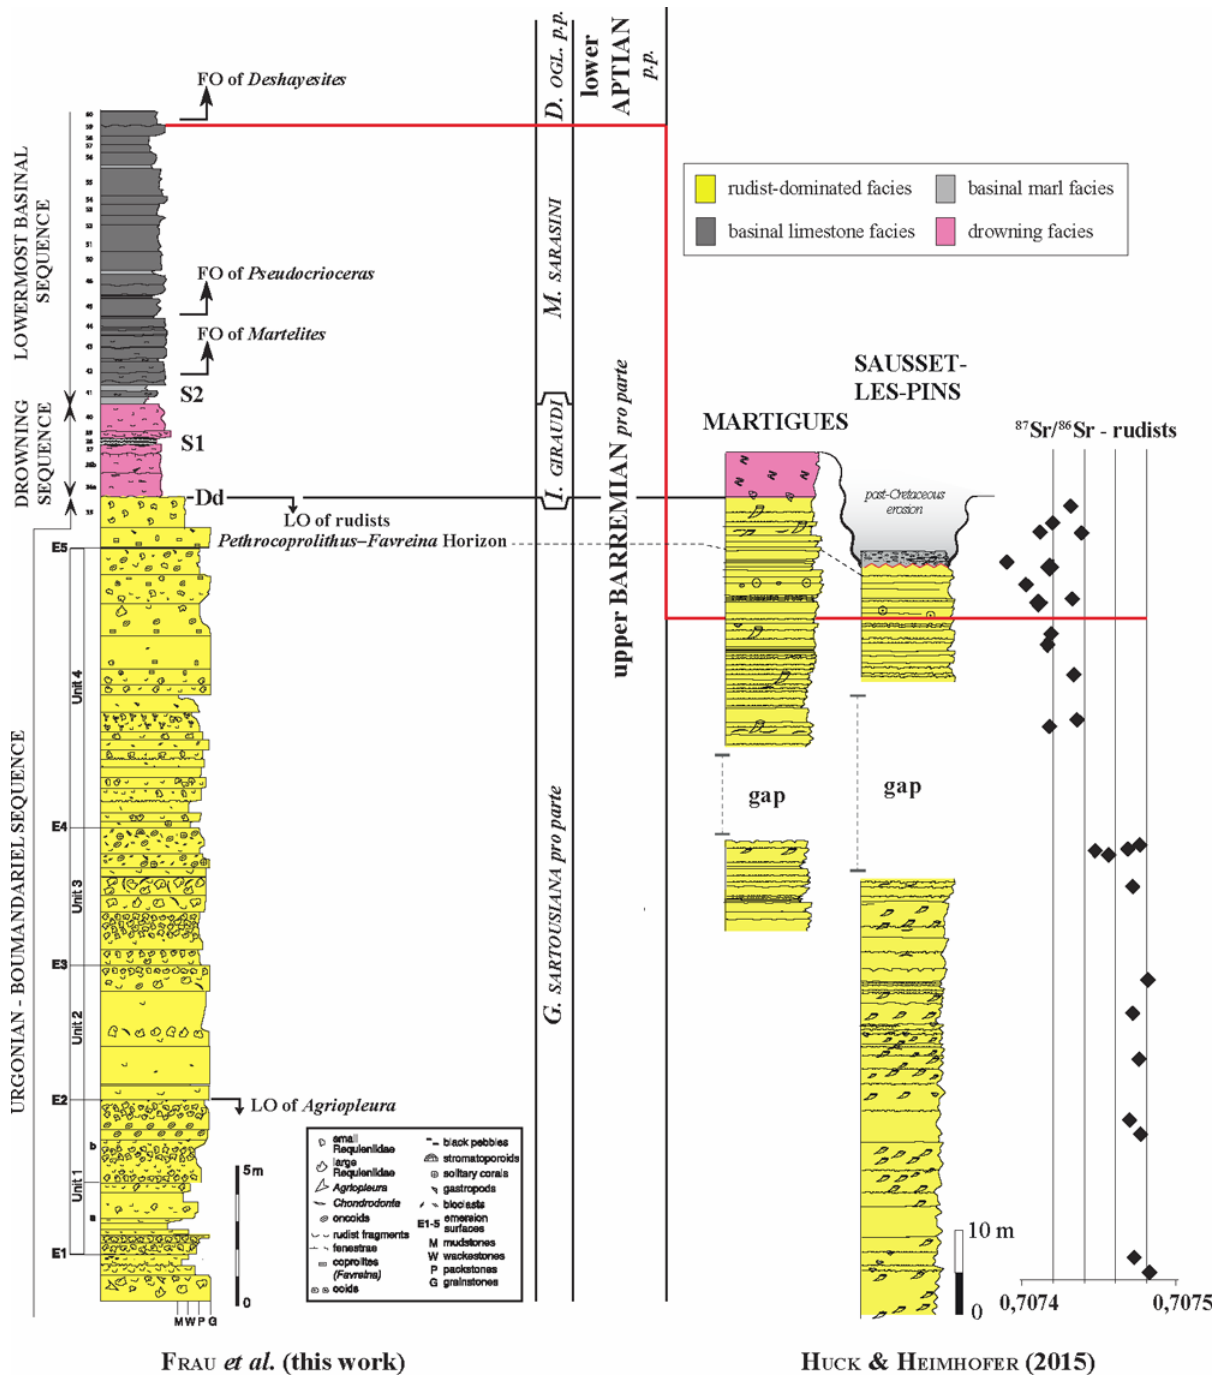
FO of *Deshayesites*

LOWERMOST BASINAL SEQUENCE

FO of *Pseudocrioceras*

FO of *Martelites*

S2

DROWNING SEQUENCE

S1

Dd

LO of rudists

*Pethrocoprolithus–Favreina* Horizon

E5

Unit 4

E4

Unit 3

E3

Unit 2

E2

LO of *Agriopleura*

b

Unit 1

a

E1

URGONIAN - BOUMANDARIEL SEQUENCE

5m

0

M W P G

small Requieniidae
large Requieniidae
*Agriopleura*
*Chondrodonta*
oncoids
rudist fragments
fenestrae
coprolites (*Favreina*)
ooids
black pebbles
stromatoporoids
solitary corals
gastropods
bioclasts
E1-5 emersion surfaces
M mudstones
W wackestones
P packstones
G grainstones

*D. OGL. p.p.*

*M. SARASINI*

*I. GIRAUDI*

*G. SARTOUSIANA pro parte*

lower APTIAN *p.p.*

upper BARREMIAN *pro parte*

rudist-dominated facies

basinal marl facies

basinal limestone facies

drowning facies

SAUSSET-LES-PINS

MARTIGUES

$^{87}Sr/^{86}Sr$ - rudists

post-Cretaceous erosion

gap

gap

10 m

0

0,7074

0,7075

Frau *et al.* (this work)

Huck & Heimhofer (2015)